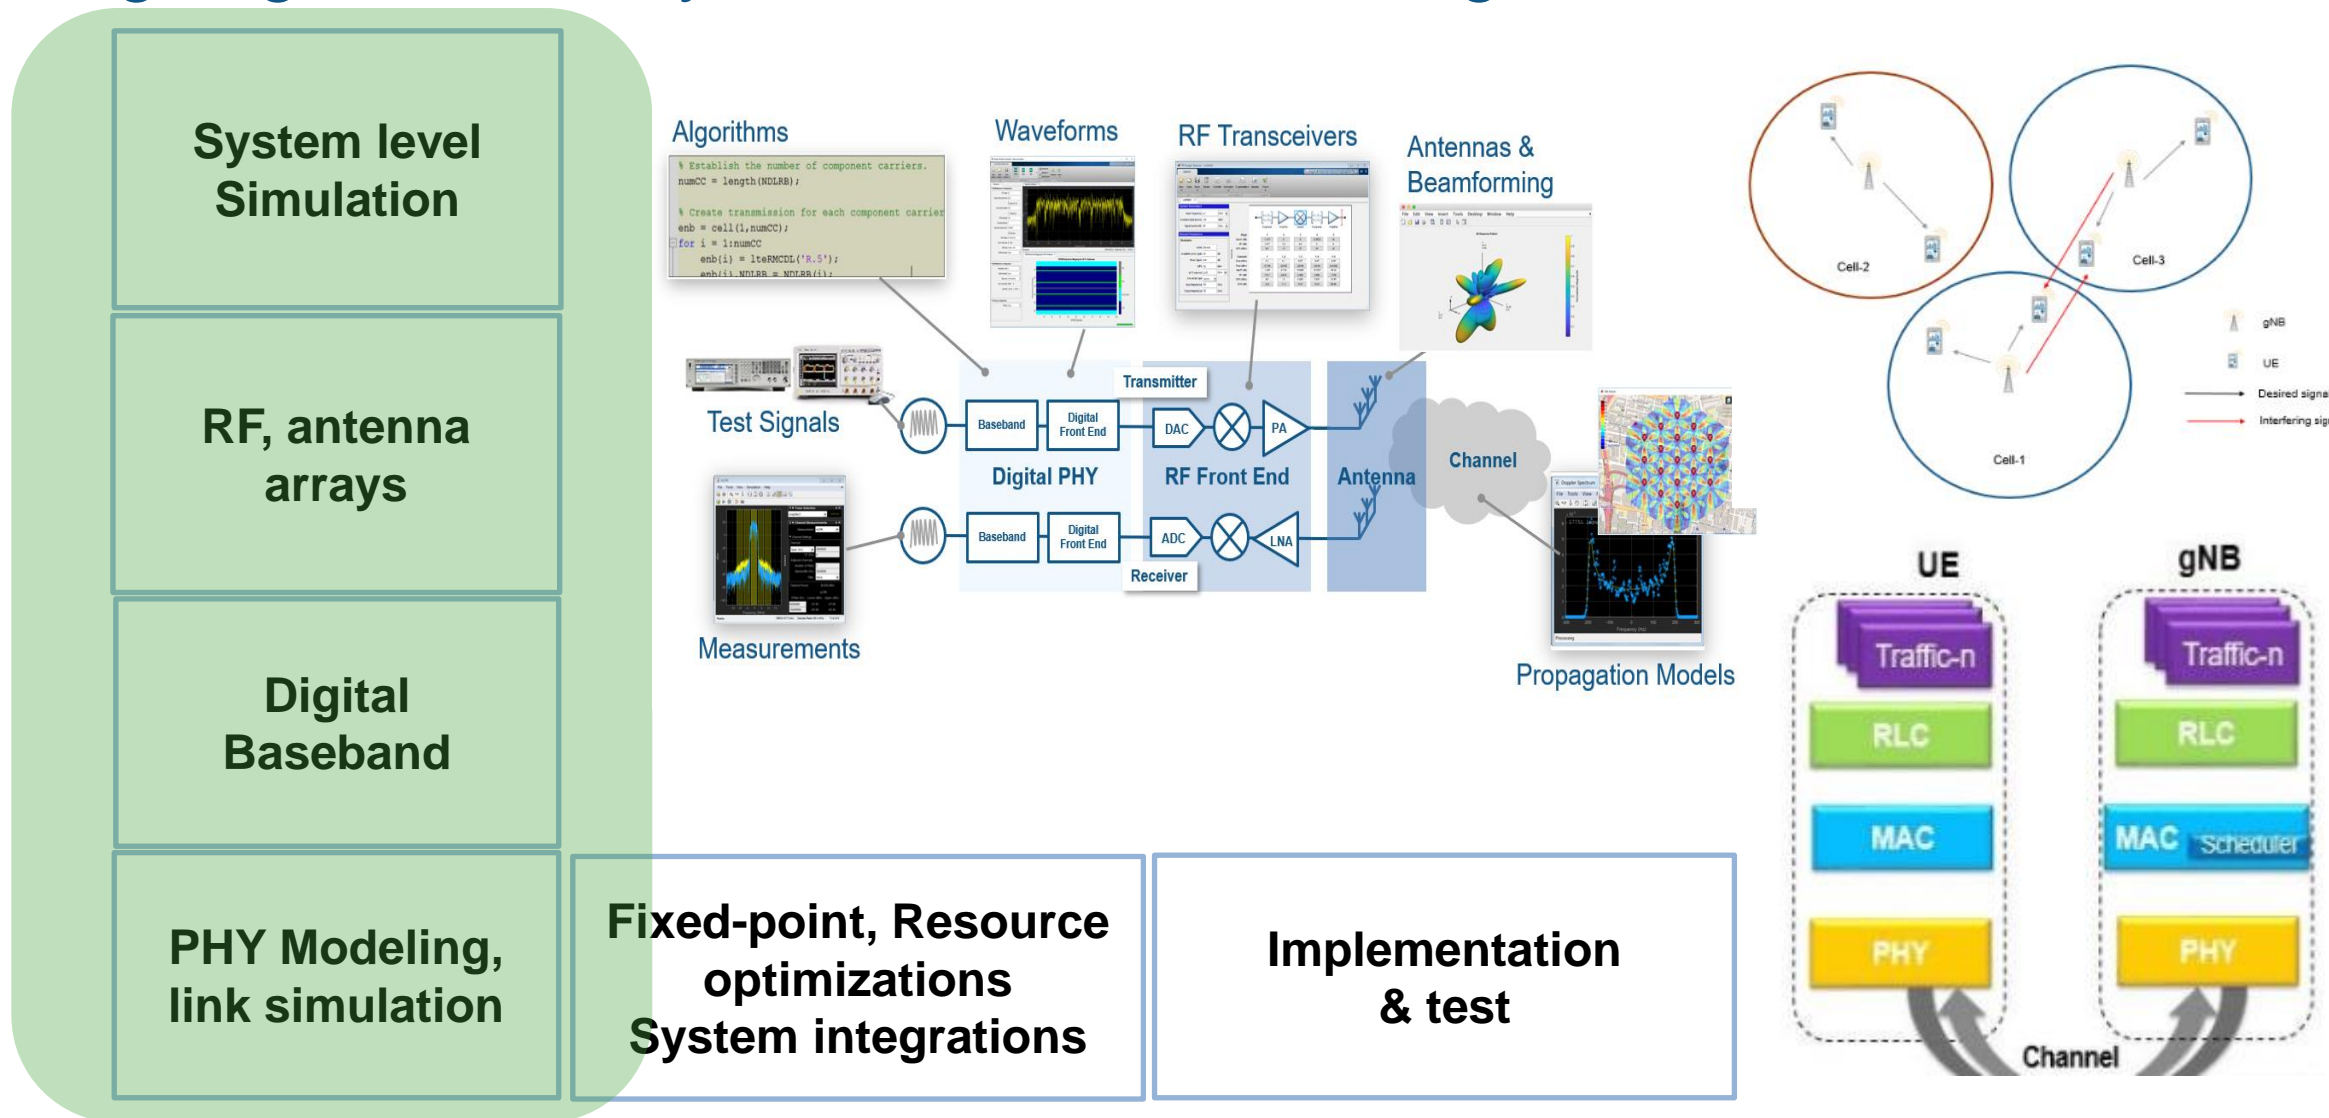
System level Simulation

RF, antenna arrays

Digital Baseband

PHY Modeling, link simulation

Algorithms

% Establish the number of component carriers.
numCC = length(NDLRB);

% Create transmission for each component carrier
enb = cell(1,numCC);
for i = 1:numCC
    enb{i} = lteRMCDL('R.5');
    enb{i}.NDLRB = NDLRB(i);

Waveforms

RF Transceivers

Antennas & Beamforming

Test Signals

Transmitter

Baseband

Digital Front End

DAC

PA

Digital PHY

RF Front End

Antenna

Channel

Baseband

Digital Front End

ADC

LNA

Receiver

Measurements

Propagation Models

Cell-2

Cell-3

Cell-1

gNB

UE

Desired signa

Interfering sig

UE

gNB

Traffic-n

Traffic-n

RLC

RLC

MAC

MAC

Scheduler

PHY

PHY

Channel

Fixed-point, Resource optimizations System integrations

Implementation & test